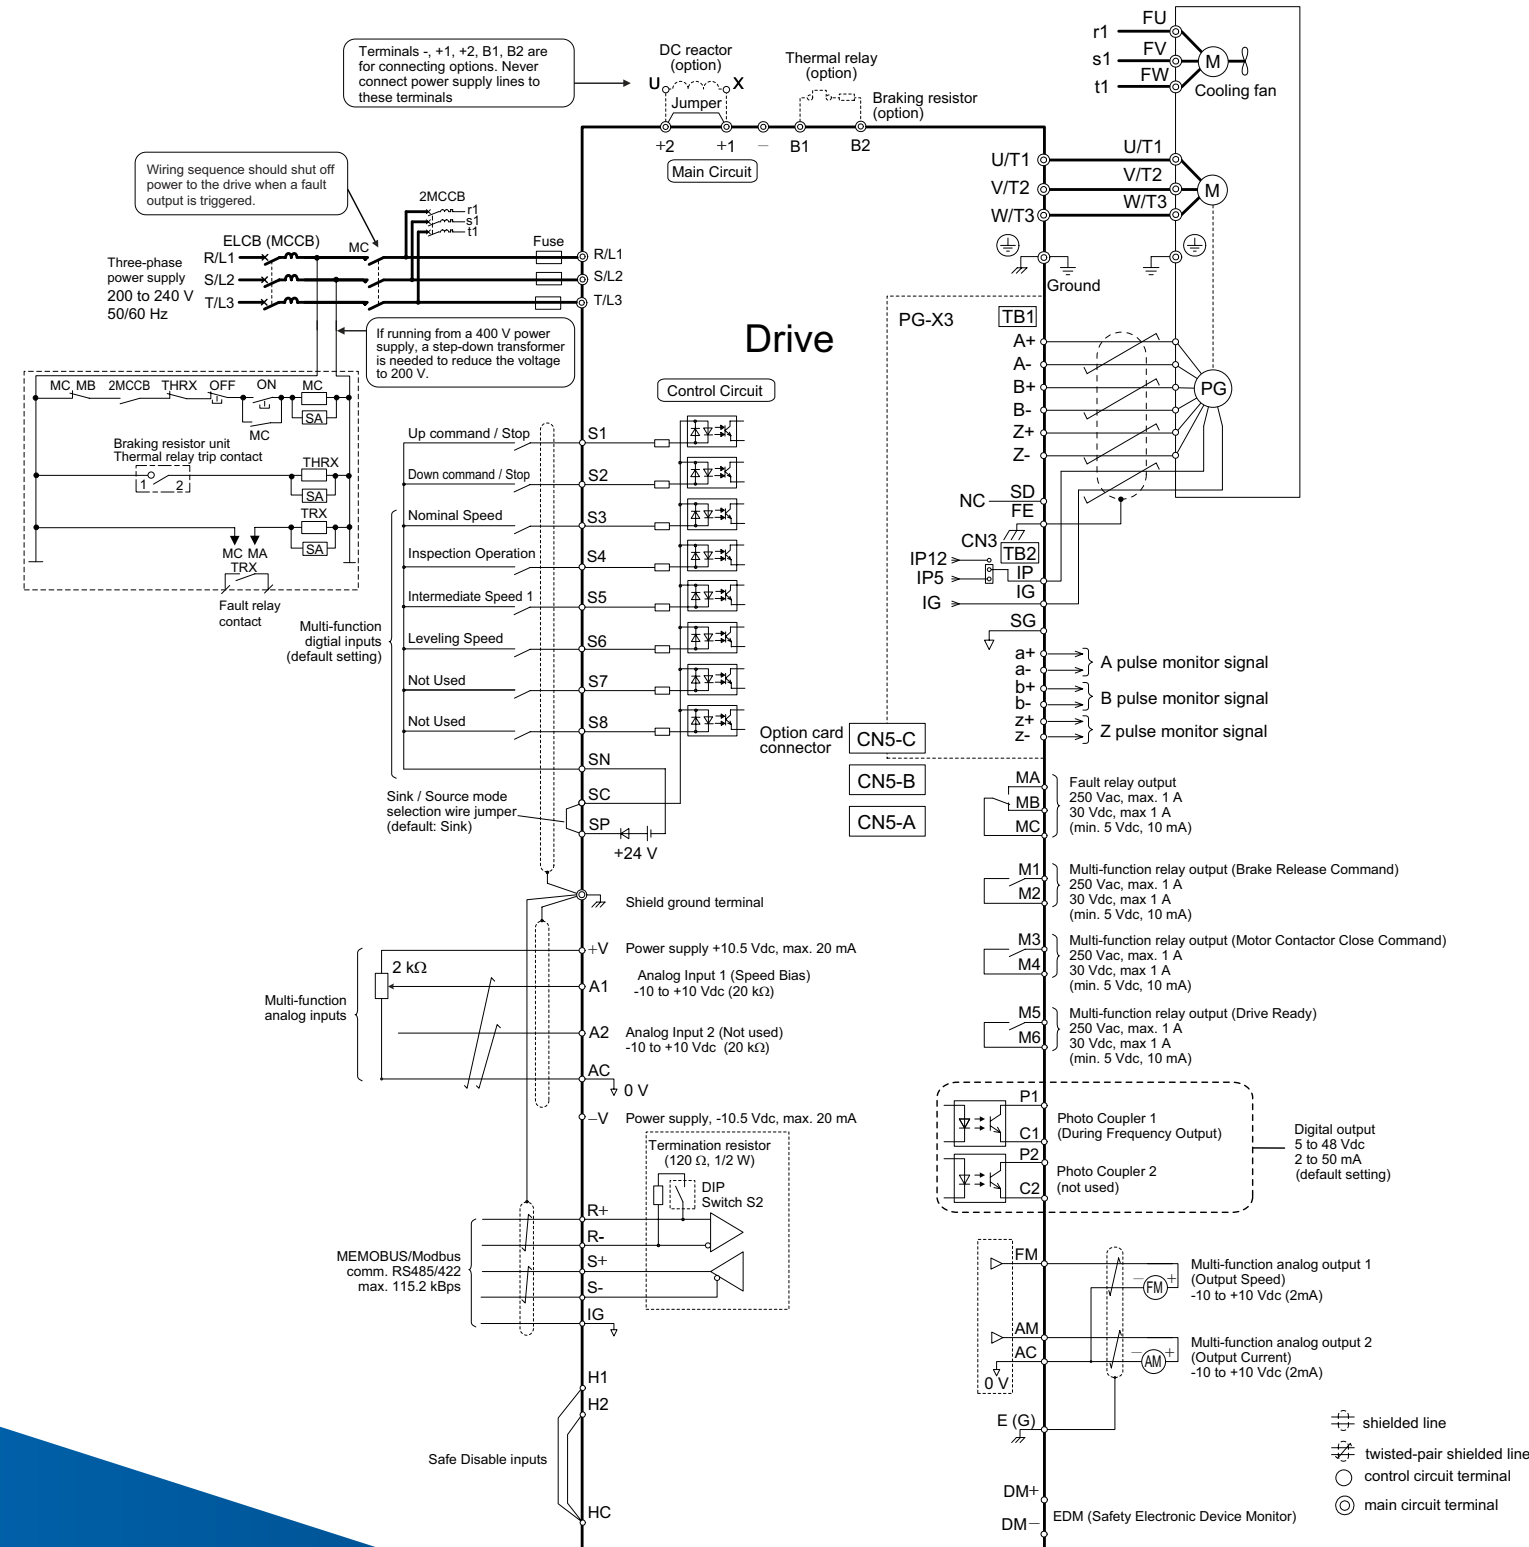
Terminals -, +1, +2, B1, B2 are for connecting options. Never connect power supply lines to these terminals

DC reactor (option)
U X
Jumper
Thermal relay (option)
Braking resistor (option)
+2 +1 − B1 B2
Main Circuit

r1 FU
s1 FV
t1 FW
M
Cooling fan

U/T1 U/T1
V/T2 V/T2
W/T3 W/T3
M
Ground

Wiring sequence should shut off power to the drive when a fault output is triggered.

2MCCB
r1
s1
t1

ELCB (MCCB)
MC
Fuse
Three-phase power supply 200 to 240 V 50/60 Hz
R/L1 R/L1
S/L2 S/L2
T/L3 T/L3

If running from a 400 V power supply, a step-down transformer is needed to reduce the voltage to 200 V.

Drive

MC MB 2MCCB THRX OFF ON MC
SA
MC
Braking resistor unit Thermal relay trip contact
THRX
1 2
SA
TRX
SA
MC MA
TRX
Fault relay contact

Control Circuit

Up command / Stop S1
Down command / Stop S2
Nominal Speed S3
Inspection Operation S4
Intermediate Speed 1 S5
Leveling Speed S6
Not Used S7
Not Used S8
SN
SC
SP
Multi-function digtial inputs (default setting)
Sink / Source mode selection wire jumper (default: Sink)
+24 V

Option card connector
CN5-C
CN5-B
CN5-A

PG-X3
TB1
A+
A-
B+
B-
Z+
Z-
PG
NC SD
FE
CN3
TB2
IP12
IP5 IP
IG IG
SG
a+
a-
A pulse monitor signal
b+
b-
B pulse monitor signal
z+
z-
Z pulse monitor signal

MA
MB
MC
Fault relay output
250 Vac, max. 1 A
30 Vdc, max 1 A
(min. 5 Vdc, 10 mA)

M1
M2
Multi-function relay output (Brake Release Command)
250 Vac, max. 1 A
30 Vdc, max 1 A
(min. 5 Vdc, 10 mA)

M3
M4
Multi-function relay output (Motor Contactor Close Command)
250 Vac, max. 1 A
30 Vdc, max 1 A
(min. 5 Vdc, 10 mA)

M5
M6
Multi-function relay output (Drive Ready)
250 Vac, max. 1 A
30 Vdc, max 1 A
(min. 5 Vdc, 10 mA)

Shield ground terminal
+V Power supply +10.5 Vdc, max. 20 mA
2 kΩ
A1 Analog Input 1 (Speed Bias) -10 to +10 Vdc (20 kΩ)
Multi-function analog inputs
A2 Analog Input 2 (Not used) -10 to +10 Vdc (20 kΩ)
AC
0 V
−V Power supply, -10.5 Vdc, max. 20 mA

P1
C1
Photo Coupler 1 (During Frequency Output)
P2
C2
Photo Coupler 2 (not used)
Digital output 5 to 48 Vdc 2 to 50 mA (default setting)

Termination resistor (120 Ω, 1/2 W)
DIP Switch S2
R+
R-
S+
S-
IG
MEMOBUS/Modbus comm. RS485/422 max. 115.2 kBps

FM
FM
Multi-function analog output 1 (Output Speed) -10 to +10 Vdc (2mA)
AM
AC
AM
Multi-function analog output 2 (Output Current) -10 to +10 Vdc (2mA)
0 V
E (G)

H1
H2
Safe Disable inputs
HC

DM+
DM−
EDM (Safety Electronic Device Monitor)

shielded line
twisted-pair shielded line
control circuit terminal
main circuit terminal